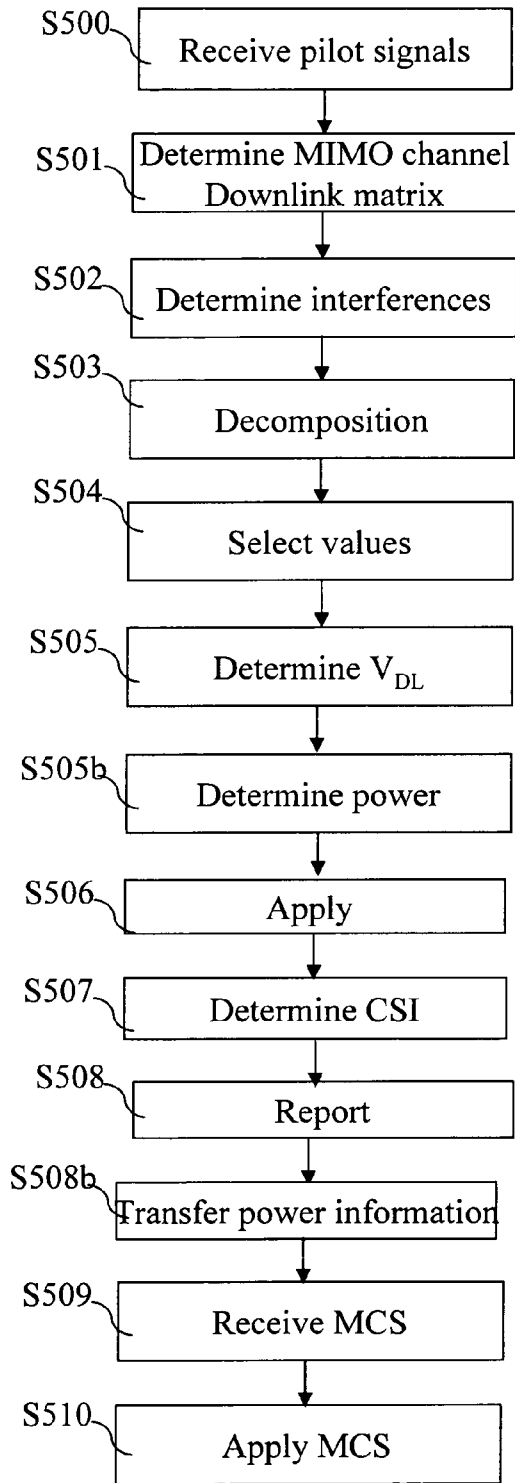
S500 Receive pilot signals

S501 Determine MIMO channel Downlink matrix

S502 Determine interferences

S503 Decomposition

S504 Select values

S505 Determine $V_{DL}$

S505b Determine power

S506 Apply

S507 Determine CSI

S508 Report

S508b Transfer power information

S509 Receive MCS

S510 Apply MCS